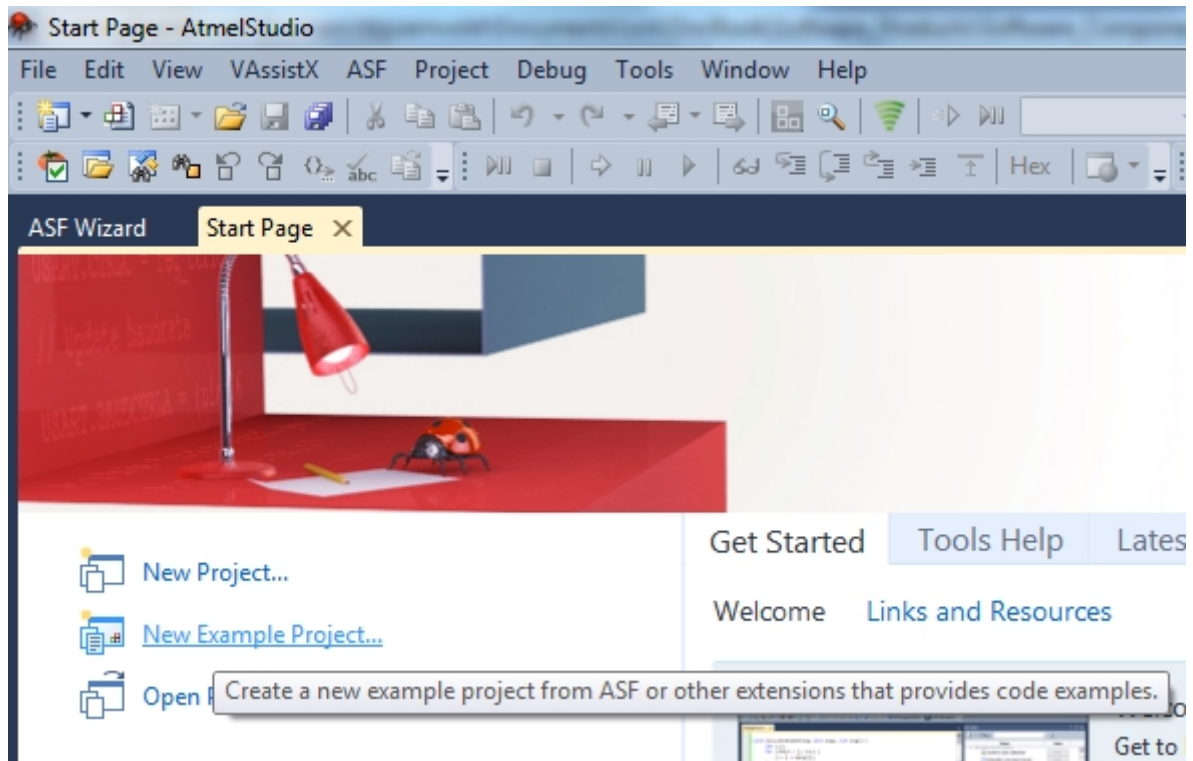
Start Page - AtmelStudio

File Edit View VAssistX ASF Project Debug Tools Window Help

Hex

ASF Wizard Start Page ×

New Project...

New Example Project...

Open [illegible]

Create a new example project from ASF or other extensions that provides code examples.

Get Started Tools Help Lates

Welcome Links and Resources

Get to